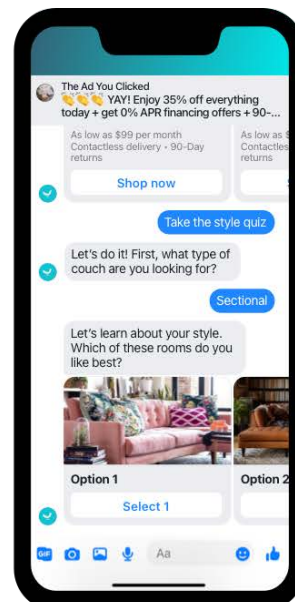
The Ad You Clicked
👏👏👏 YAY! Enjoy 35% off everything today + get 0% APR financing offers + 90-...

As low as $99 per month
Contactless delivery · 90-Day returns

Shop now

As

Take the style quiz

Let's do it! First, what type of couch are you looking for?

Sectional

Let's learn about your style. Which of these rooms do you like best?

Option 1

Select 1

Option 2

GIF

Aa